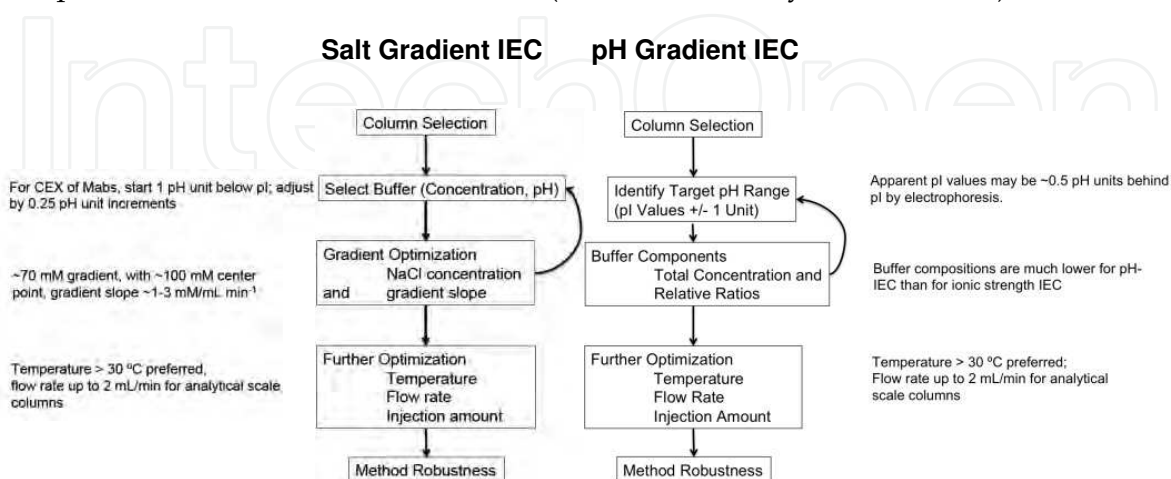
Salt Gradient IEC pH Gradient IEC

Column Selection

Column Selection

For CEX of Mabs, start 1 pH unit below pI; adjust by 0.25 pH unit increments

Select Buffer (Concentration, pH)

Identify Target pH Range (pI Values +/- 1 Unit)

Apparent pI values may be ~0.5 pH units behind pI by electrophoresis.

~70 mM gradient, with ~100 mM center point, gradient slope ~1-3 mM/mL min$^{-1}$

Gradient Optimization NaCl concentration and gradient slope

Buffer Components Total Concentration and Relative Ratios

Buffer compositions are much lower for pH-IEC than for ionic strength IEC

Temperature > 30 ºC preferred, flow rate up to 2 mL/min for analytical scale columns

Further Optimization Temperature Flow rate Injection amount

Further Optimization Temperature Flow Rate Injection Amount

Temperature > 30 ºC preferred; Flow rate up to 2 mL/min for analytical scale columns

Method Robustness

Method Robustness